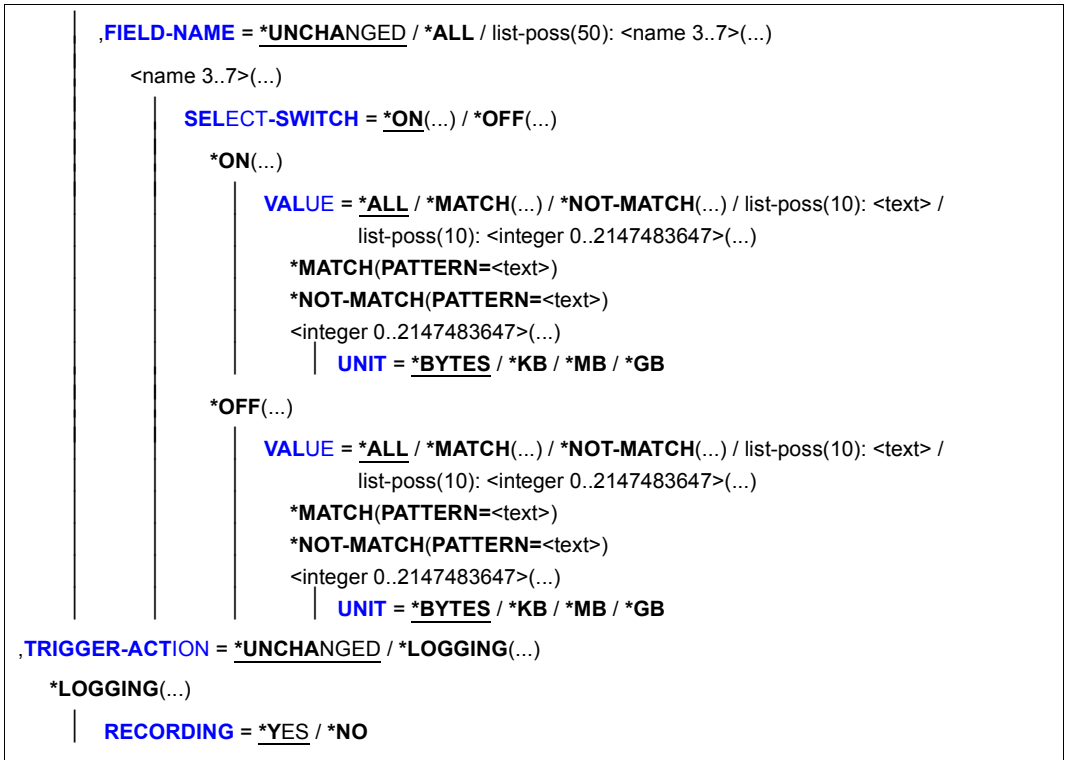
,FIELD-NAME = *UNCHANGED / *ALL / list-poss(50): <name 3..7>(...)

<name 3..7>(...)

SELECT-SWITCH = *ON(...) / *OFF(...)

*ON(...)

VALUE = *ALL / *MATCH(...) / *NOT-MATCH(...) / list-poss(10): <text> / list-poss(10): <integer 0..2147483647>(...)

*MATCH(PATTERN=<text>)

*NOT-MATCH(PATTERN=<text>)

<integer 0..2147483647>(...)

UNIT = *BYTES / *KB / *MB / *GB

*OFF(...)

VALUE = *ALL / *MATCH(...) / *NOT-MATCH(...) / list-poss(10): <text> / list-poss(10): <integer 0..2147483647>(...)

*MATCH(PATTERN=<text>)

*NOT-MATCH(PATTERN=<text>)

<integer 0..2147483647>(...)

UNIT = *BYTES / *KB / *MB / *GB

,TRIGGER-ACTION = *UNCHANGED / *LOGGING(...)

*LOGGING(...)

RECORDING = *YES / *NO